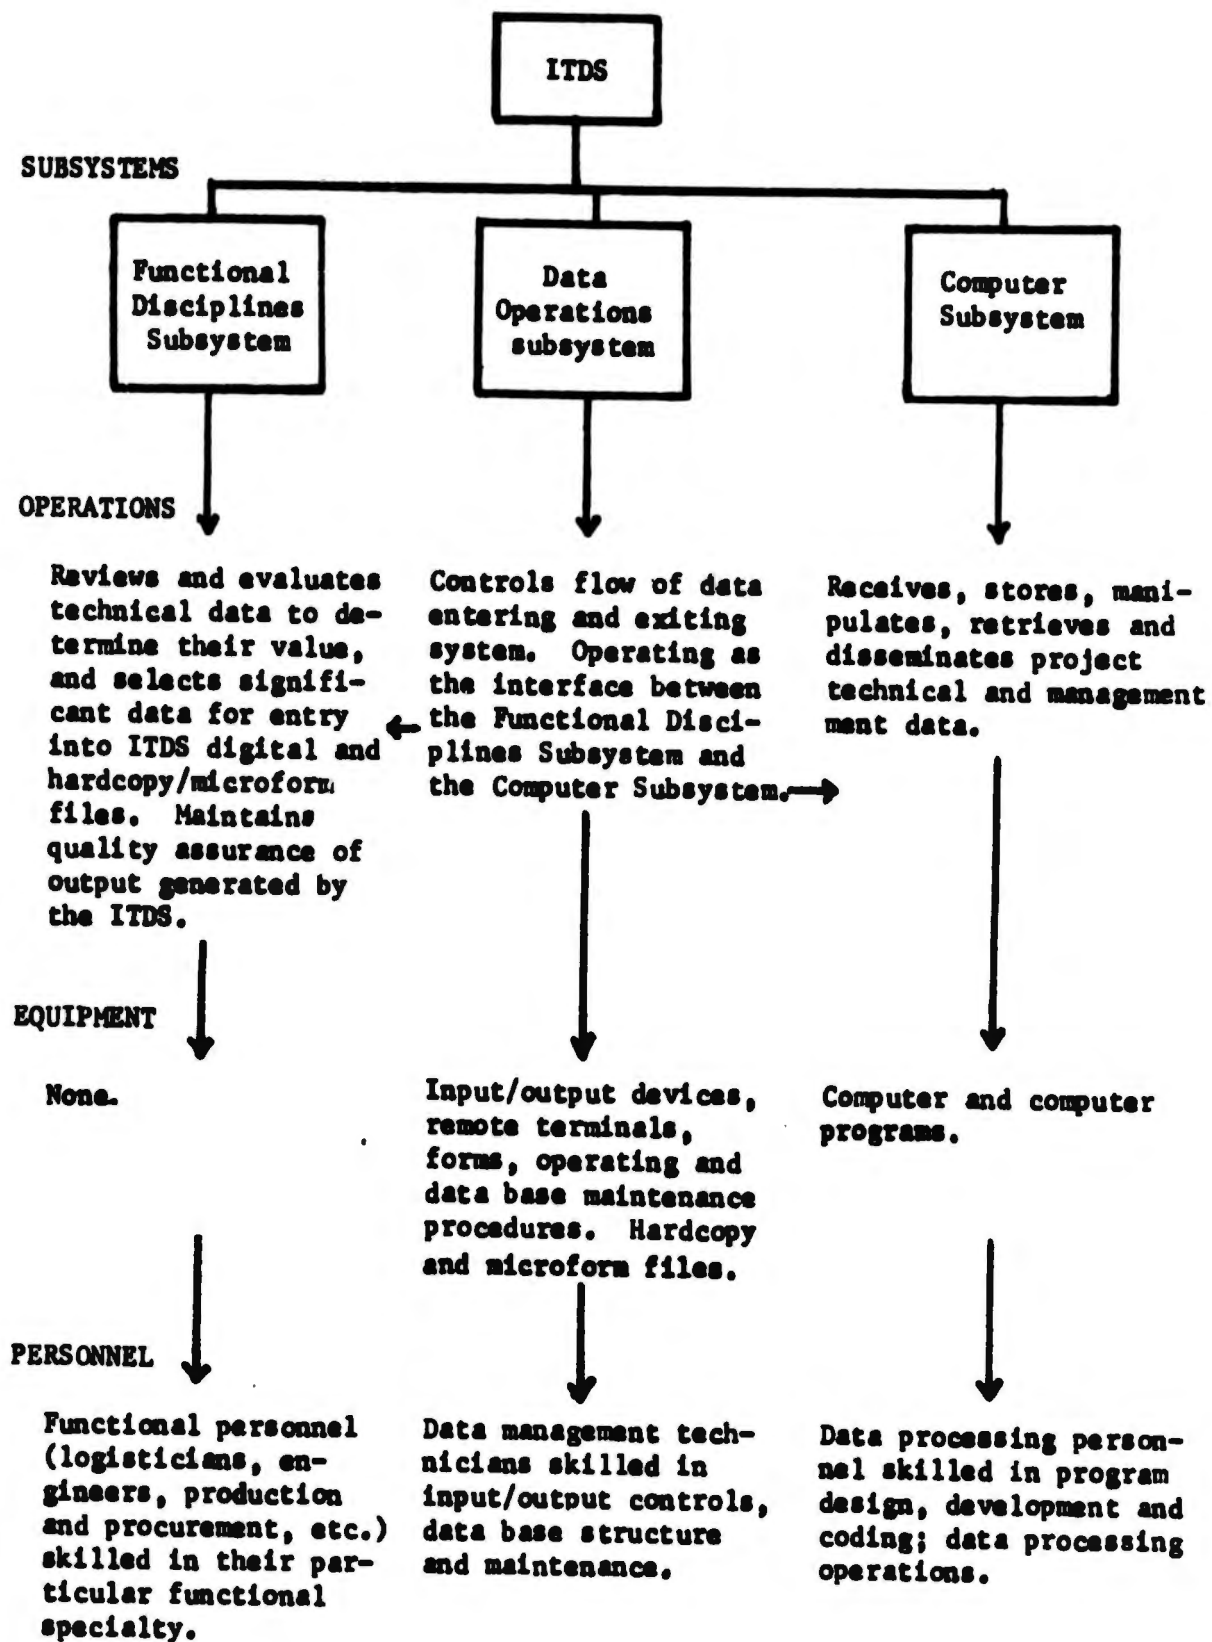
ITDS

SUBSYSTEMS

Functional Disciplines Subsystem

Data Operations subsystem

Computer Subsystem

OPERATIONS

Reviews and evaluates technical data to determine their value, and selects significant data for entry into ITDS digital and hardcopy/microform files. Maintains quality assurance of output generated by the ITDS.

Controls flow of data entering and exiting system. Operating as the interface between the Functional Disciplines Subsystem and the Computer Subsystem.

Receives, stores, manipulates, retrieves and disseminates project technical and management ment data.

EQUIPMENT

None.

Input/output devices, remote terminals, forms, operating and data base maintenance procedures. Hardcopy and microform files.

Computer and computer programs.

PERSONNEL

Functional personnel (logisticians, engineers, production and procurement, etc.) skilled in their particular functional specialty.

Data management technicians skilled in input/output controls, data base structure and maintenance.

Data processing personnel skilled in program design, development and coding; data processing operations.